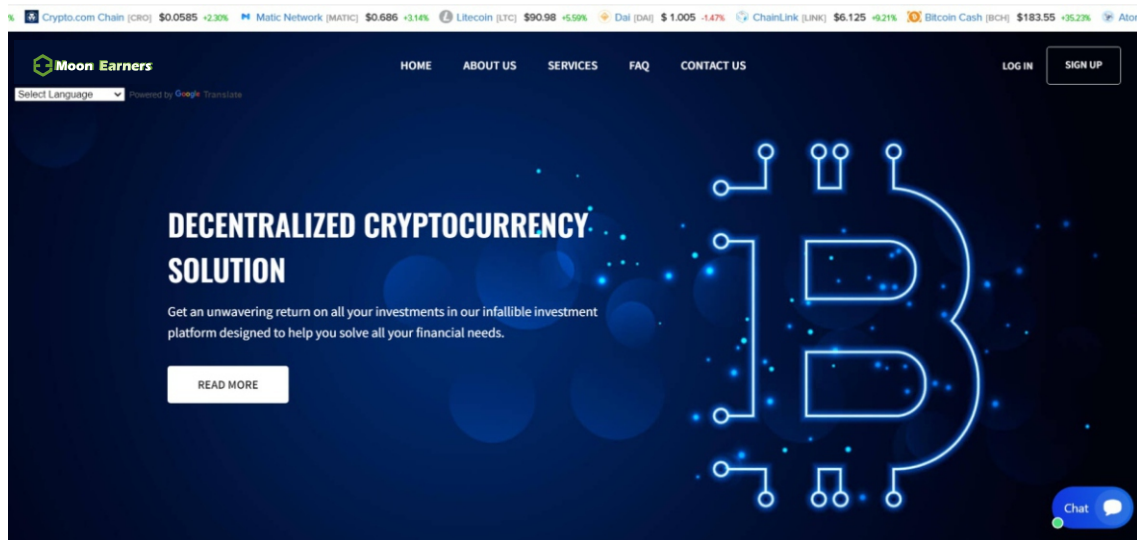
% Crypto.com Chain [CRO] $0.0585 +2.30% Matic Network [MATIC] $0.686 +3.14% Litecoin [LTC] $90.98 +5.59% Dai [DAI] $ 1.005 -1.47% ChainLink [LINK] $6.125 +9.21% Bitcoin Cash [BCH] $183.55 +35.23% Ato

Moon Earners

HOME ABOUT US SERVICES FAQ CONTACT US

LOG IN SIGN UP

Select Language Powered by Google Translate

DECENTRALIZED CRYPTOCURRENCY SOLUTION

Get an unwavering return on all your investments in our infallible investment platform designed to help you solve all your financial needs.

READ MORE

Chat